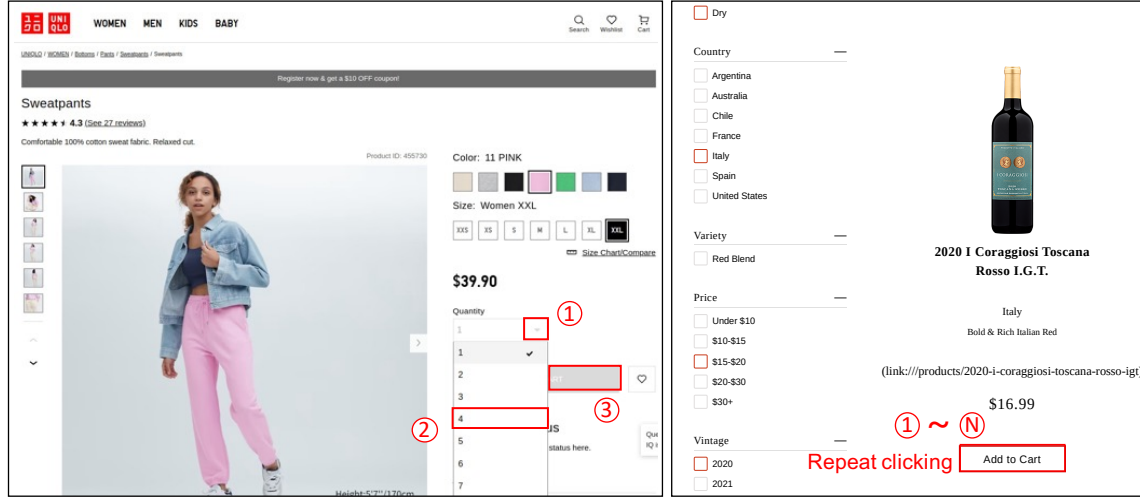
UNI QLO UNI QLO

WOMEN MEN KIDS BABY

Search Wishlist Cart

UNIQLO / WOMEN / Bottoms / Pants / Sweatpants / Sweatpants

Register now & get a $10 OFF coupon!

Sweatpants

★★★★★ 4.3 (See 27 reviews)

Comfortable 100% cotton sweat fabric. Relaxed cut.

Product ID: 455730

Color: 11 PINK

Size: Women XXL

XXS XS S M L XL XXL

Size Chart/Compare

$39.90

Quantity

1

①

1
2
3
4
5
6
7

②

③

US

status here.

Que
IQ i

Height:5'7"/170cm

Dry

Country

Argentina
Australia
Chile
France
Italy
Spain
United States

Variety

Red Blend

Price

Under $10
$10-$15
$15-$20
$20-$30
$30+

Vintage

2020
2021

2020 I Coraggiosi Toscana Rosso I.G.T.

Italy

Bold & Rich Italian Red

(link:///products/2020-i-coraggiosi-toscana-rosso-igt)

$16.99

① ～ Ⓝ

Repeat clicking

Add to Cart